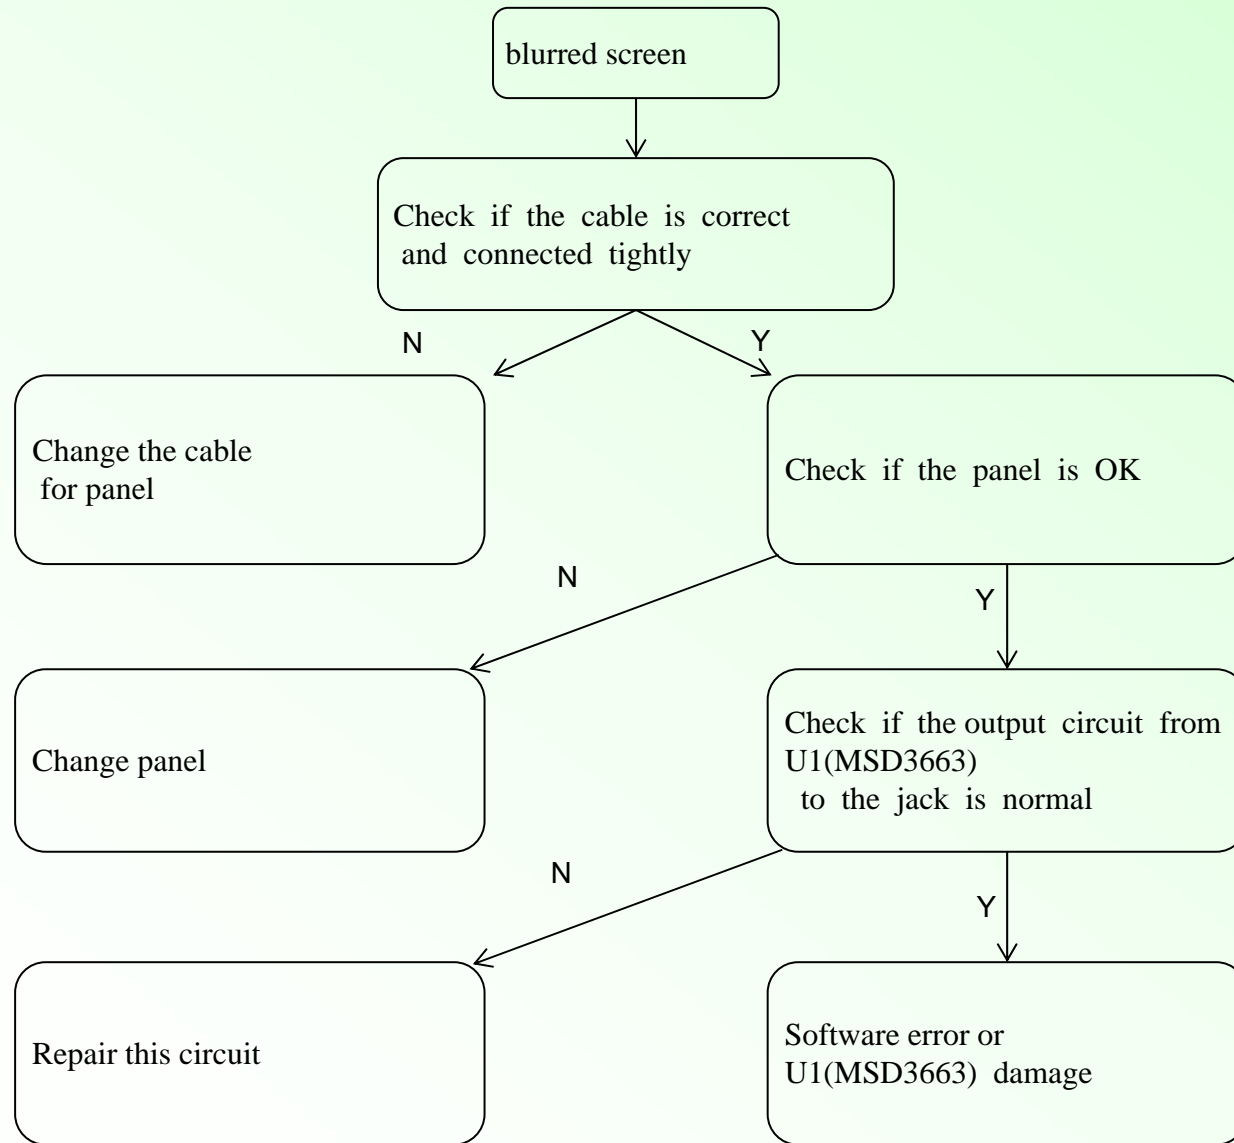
blurred screen

Check if the cable is correct and connected tightly

N

Y

Change the cable for panel

Check if the panel is OK

N

Y

Change panel

Check if the output circuit from U1(MSD3663) to the jack is normal

N

Y

Repair this circuit

Software error or U1(MSD3663) damage